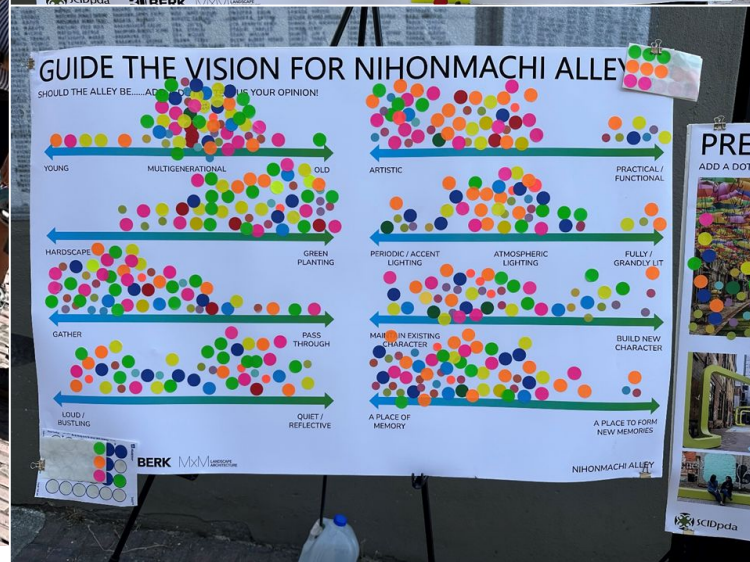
GUIDE THE VISION FOR NIHONMACHI ALLEY

SHOULD THE ALLEY BE......AD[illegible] US YOUR OPINION!

YOUNG
MULTIGENERATIONAL
OLD

ARTISTIC
PRACTICAL / FUNCTIONAL

HARDSCAPE
GREEN PLANTING

PERIODIC / ACCENT LIGHTING
ATMOSPHERIC LIGHTING
FULLY / GRANDLY LIT

GATHER
PASS THROUGH

MAINTAIN EXISTING CHARACTER
BUILD NEW CHARACTER

LOUD / BUSTLING
QUIET / REFLECTIVE

A PLACE OF MEMORY
A PLACE TO FORM NEW MEMORIES

BERK
MXM LANDSCAPE ARCHITECTURE

NIHONMACHI ALLEY

PRE
ADD A DOT

SCIDpda